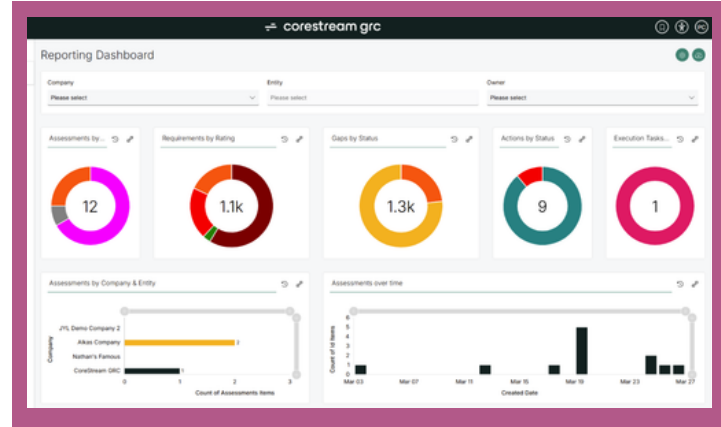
corestream grc

PC

Reporting Dashboard

Company
Please select

Entity
Please select

Owner
Please select

Assessments by...
12

Requirements by Rating
1.1k

Gaps by Status
1.3k

Actions by Status
9

Execution Tasks...
1

Assessments by Company & Entity

Company
JYL Demo Company 2
Alkas Company
Nathan's Famous
CoreStream GRC
2
1
0
1
2
3
Count of Assessments Items

Assessments over time

Count of Id Items
6
5
4
3
2
1
0
Mar 03
Mar 07
Mar 11
Mar 15
Mar 19
Mar 23
Mar 27
Created Date